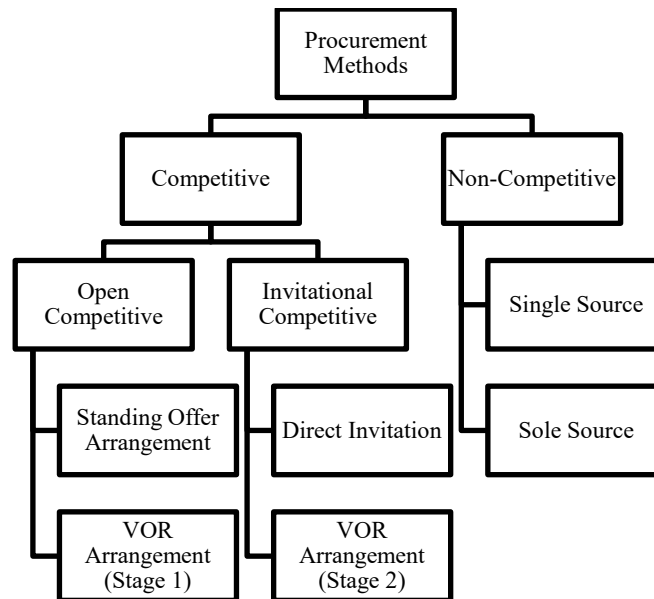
Procurement Methods

Competitive

Non-Competitive

Open Competitive

Invitational Competitive

Single Source

Standing Offer Arrangement

Direct Invitation

Sole Source

VOR Arrangement (Stage 1)

VOR Arrangement (Stage 2)